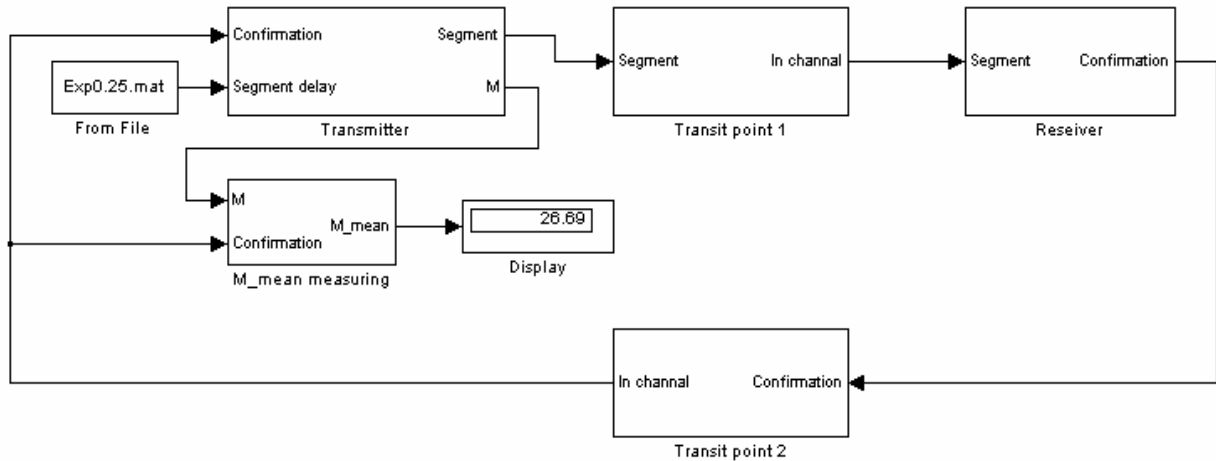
Confirmation
Segment
Exp0.25.mat
Segment delay
M
From File
Transmitter
Segment
In channal
Transit point 1
Segment
Confirmation
Reseiver
M
Confirmation
M_mean
M_mean measuring
26.69
Display
In channal
Confirmation
Transit point 2